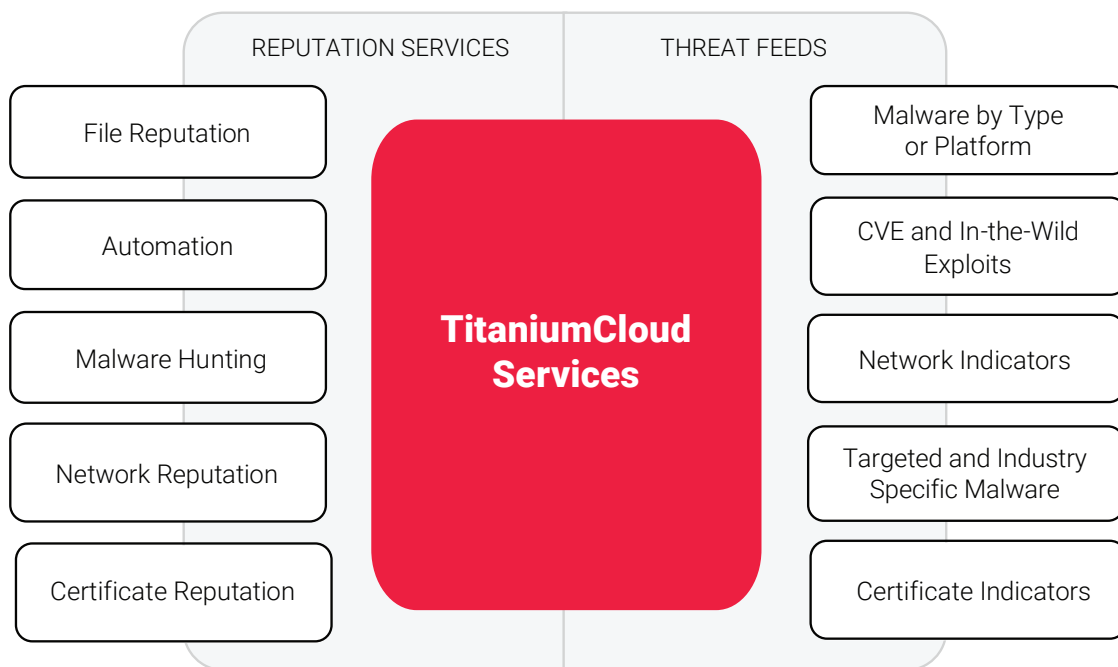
REPUTATION SERVICES

THREAT FEEDS

File Reputation

Automation

Malware Hunting

Network Reputation

Certificate Reputation

TitaniumCloud Services

Malware by Type or Platform

CVE and In-the-Wild Exploits

Network Indicators

Targeted and Industry Specific Malware

Certificate Indicators